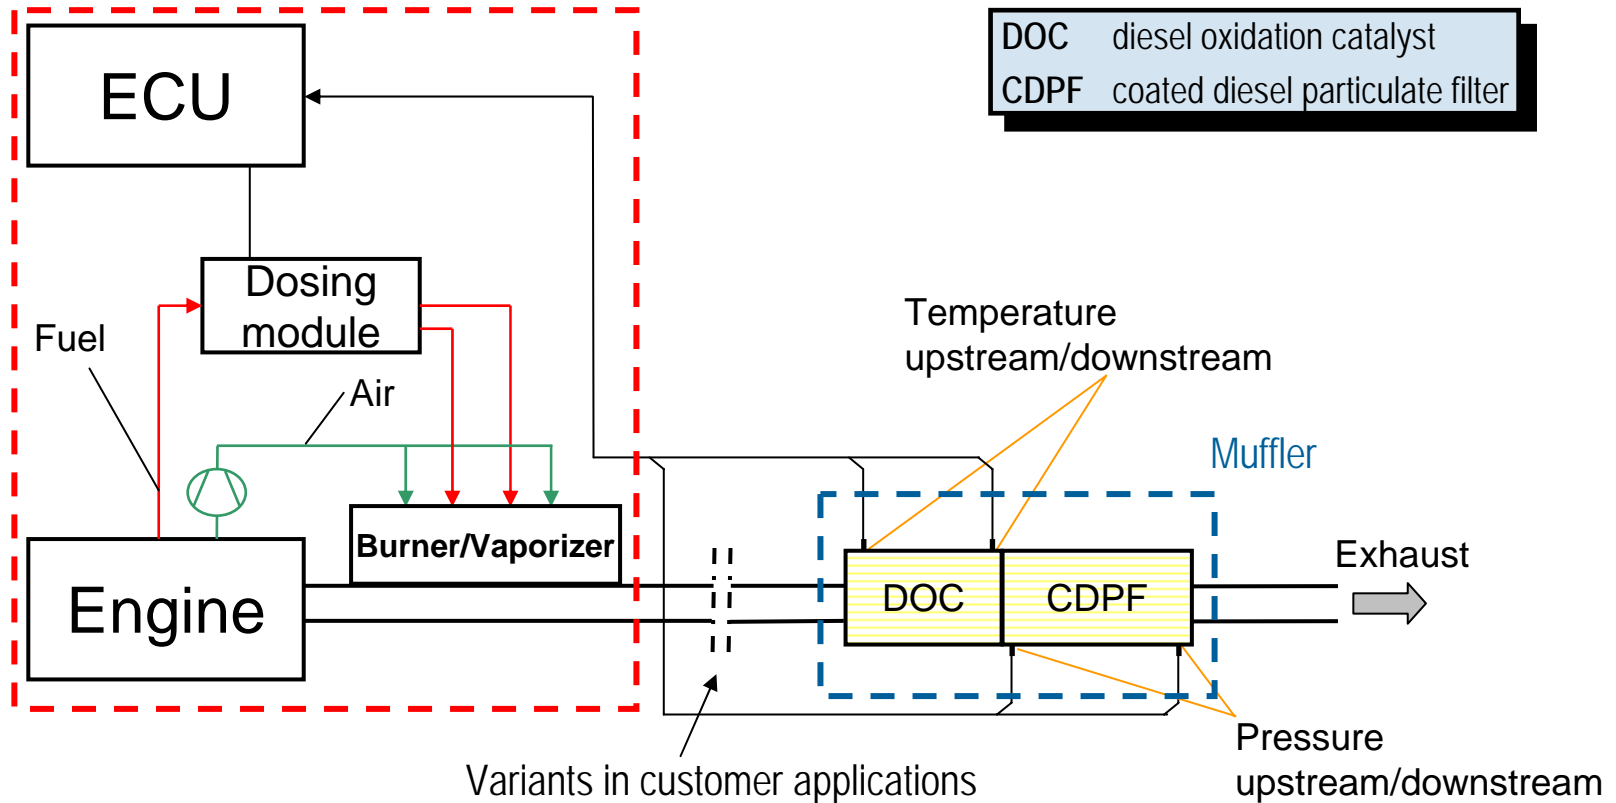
| DOC | diesel oxidation catalyst |
|---|---|
| CDPF | coated diesel particulate filter |

ECU

Dosing module

Fuel

Air

Engine

Burner/Vaporizer

Temperature upstream/downstream

Muffler

DOC

CDPF

Exhaust

Pressure upstream/downstream

Variants in customer applications